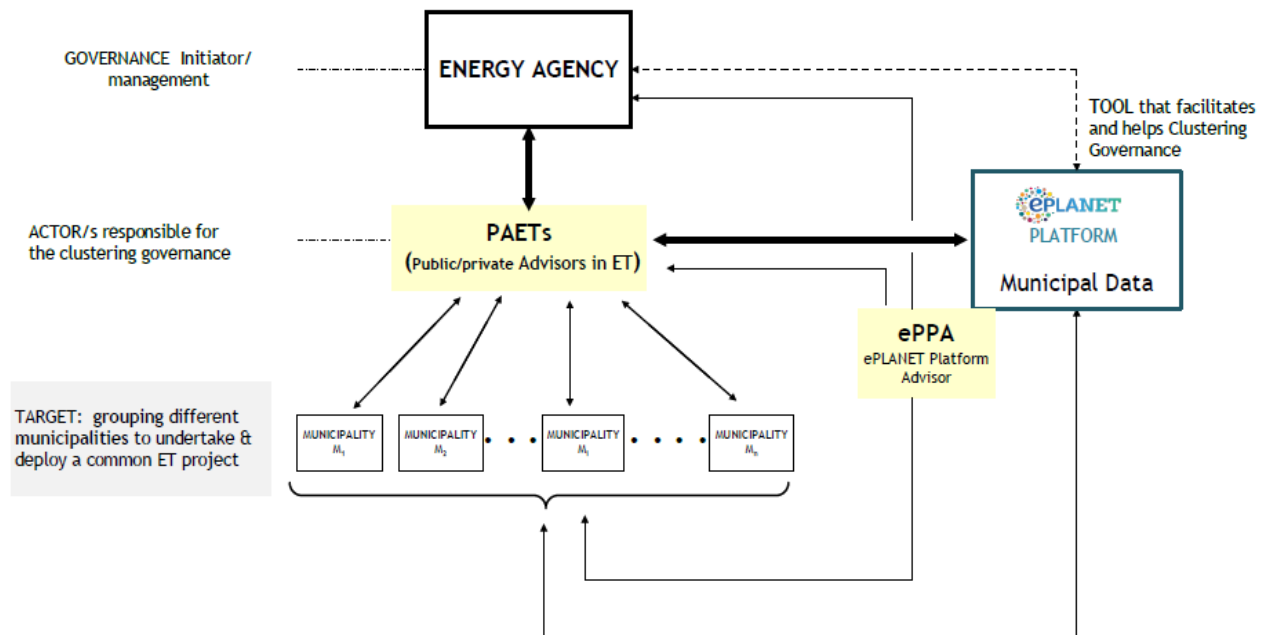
GOVERNANCE Initiator/ management

ENERGY AGENCY

TOOL that facilitates and helps Clustering Governance

ACTOR/s responsible for the clustering governance

PAETs
(Public/private Advisors in ET)

ePLANET
PLATFORM
Municipal Data

ePPA
ePLANET Platform Advisor

TARGET: grouping different municipalities to undertake & deploy a common ET project

MUNICIPALITY $M_1$

MUNICIPALITY $M_2$

MUNICIPALITY $M_i$

MUNICIPALITY $M_n$